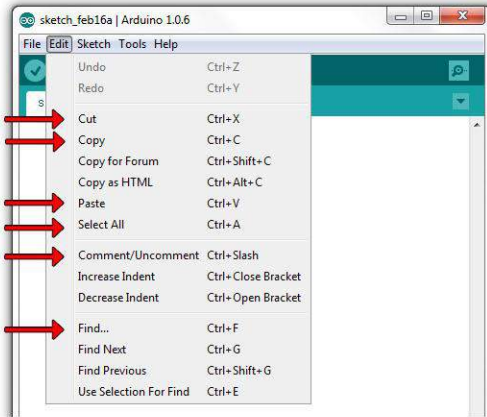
sketch_feb16a | Arduino 1.0.6

File Edit Sketch Tools Help

s

| | |
|---|---|
| Undo | Ctrl+Z |
| Redo | Ctrl+Y |
| Cut | Ctrl+X |
| Copy | Ctrl+C |
| Copy for Forum | Ctrl+Shift+C |
| Copy as HTML | Ctrl+Alt+C |
| Paste | Ctrl+V |
| Select All | Ctrl+A |
| Comment/Uncomment | Ctrl+Slash |
| Increase Indent | Ctrl+Close Bracket |
| Decrease Indent | Ctrl+Open Bracket |
| Find... | Ctrl+F |
| Find Next | Ctrl+G |
| Find Previous | Ctrl+Shift+G |
| Use Selection For Find | Ctrl+E |